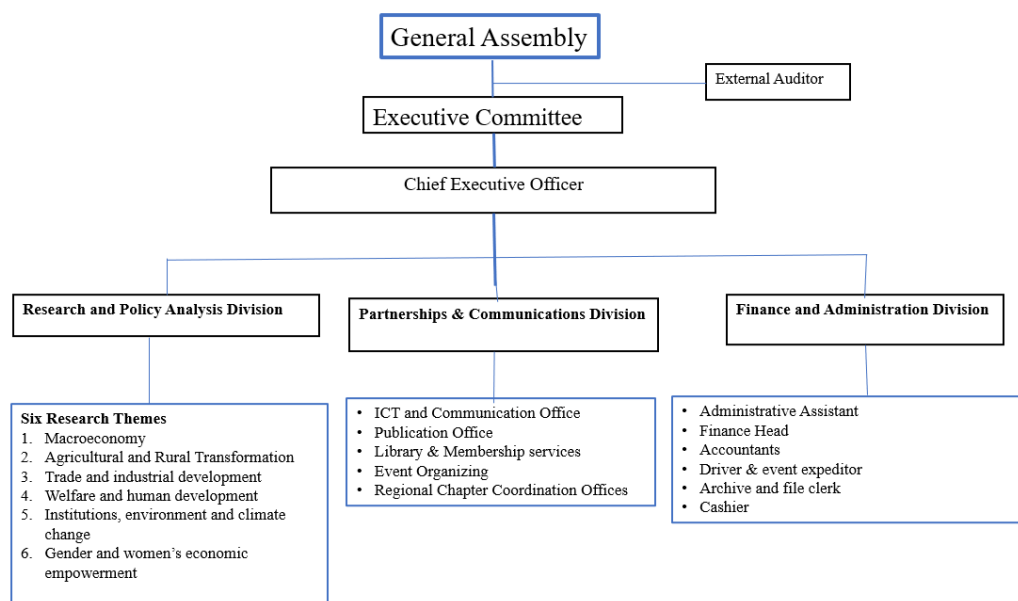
General Assembly

External Auditor

Executive Committee

Chief Executive Officer

Research and Policy Analysis Division

Partnerships & Communications Division

Finance and Administration Division

Six Research Themes
1. Macroeconomy
2. Agricultural and Rural Transformation
3. Trade and industrial development
4. Welfare and human development
5. Institutions, environment and climate change
6. Gender and women's economic empowerment

- ICT and Communication Office
- Publication Office
- Library & Membership services
- Event Organizing
- Regional Chapter Coordination Offices

- Administrative Assistant
- Finance Head
- Accountants
- Driver & event expeditor
- Archive and file clerk
- Cashier